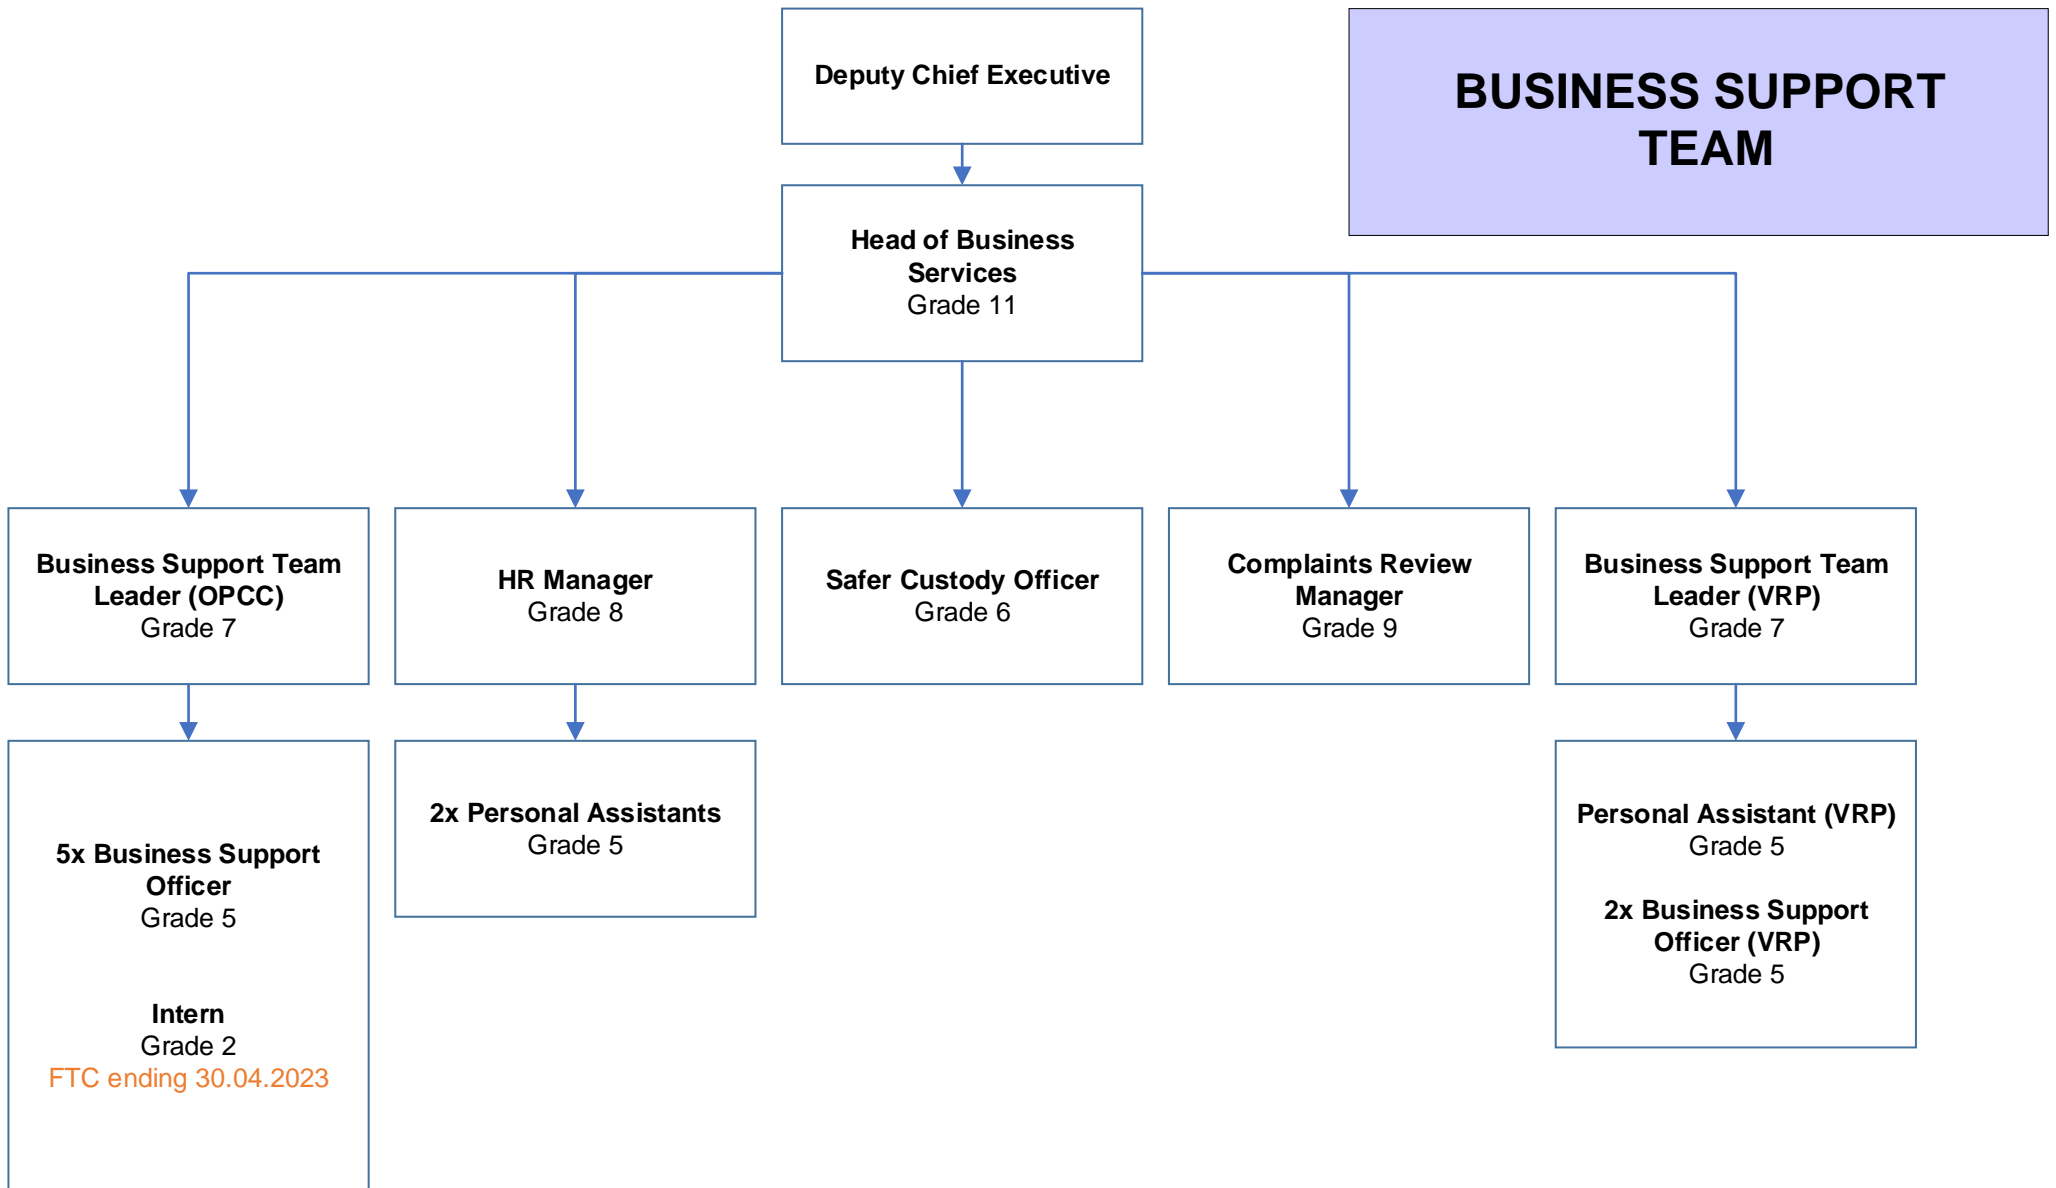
BUSINESS SUPPORT TEAM

Deputy Chief Executive

Head of Business Services
Grade 11

Business Support Team Leader (OPCC)
Grade 7

HR Manager
Grade 8

Safer Custody Officer
Grade 6

Complaints Review Manager
Grade 9

Business Support Team Leader (VRP)
Grade 7

5x Business Support Officer
Grade 5

Intern
Grade 2
FTC ending 30.04.2023

2x Personal Assistants
Grade 5

Personal Assistant (VRP)
Grade 5

2x Business Support Officer (VRP)
Grade 5